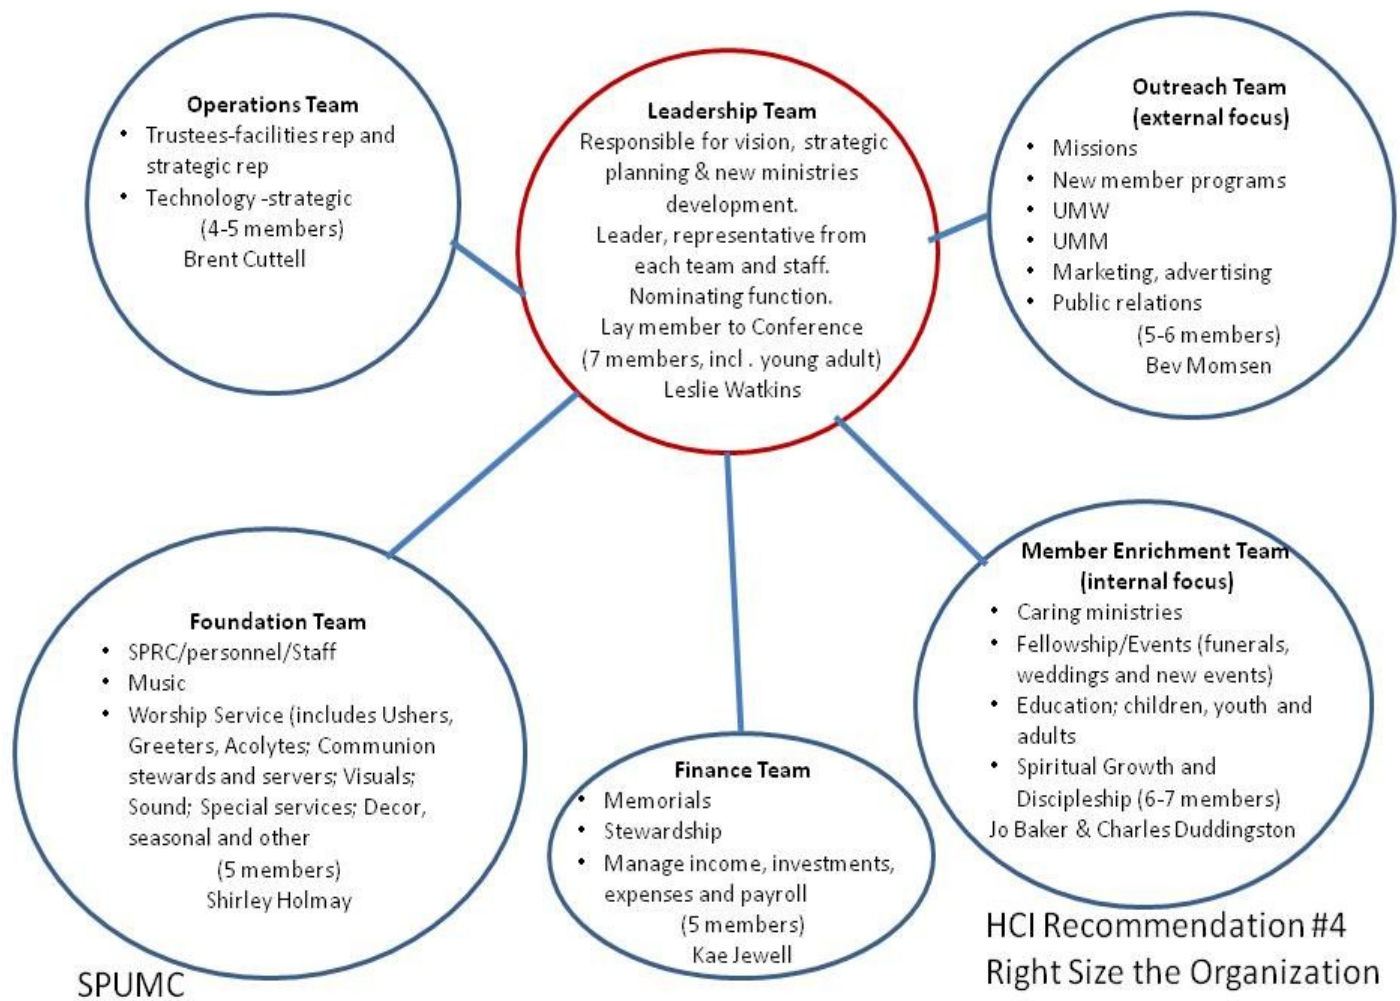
**Operations Team**
- Trustees-facilities rep and strategic rep
- Technology -strategic

(4-5 members)
Brent Cuttell

**Leadership Team**
Responsible for vision, strategic planning & new ministries development.
Leader, representative from each team and staff.
Nominating function.
Lay member to Conference
(7 members, incl . young adult)
Leslie Watkins

**Outreach Team (external focus)**
- Missions
- New member programs
- UMW
- UMM
- Marketing, advertising
- Public relations

(5-6 members)
Bev Momsen

**Foundation Team**
- SPRC/personnel/Staff
- Music
- Worship Service (includes Ushers, Greeters, Acolytes; Communion stewards and servers; Visuals; Sound; Special services; Decor, seasonal and other

(5 members)
Shirley Holmay

**Finance Team**
- Memorials
- Stewardship
- Manage income, investments, expenses and payroll

(5 members)
Kae Jewell

**Member Enrichment Team (internal focus)**
- Caring ministries
- Fellowship/Events (funerals, weddings and new events)
- Education; children, youth and adults
- Spiritual Growth and Discipleship (6-7 members)

Jo Baker & Charles Duddingston

SPUMC

HCI Recommendation #4
Right Size the Organization